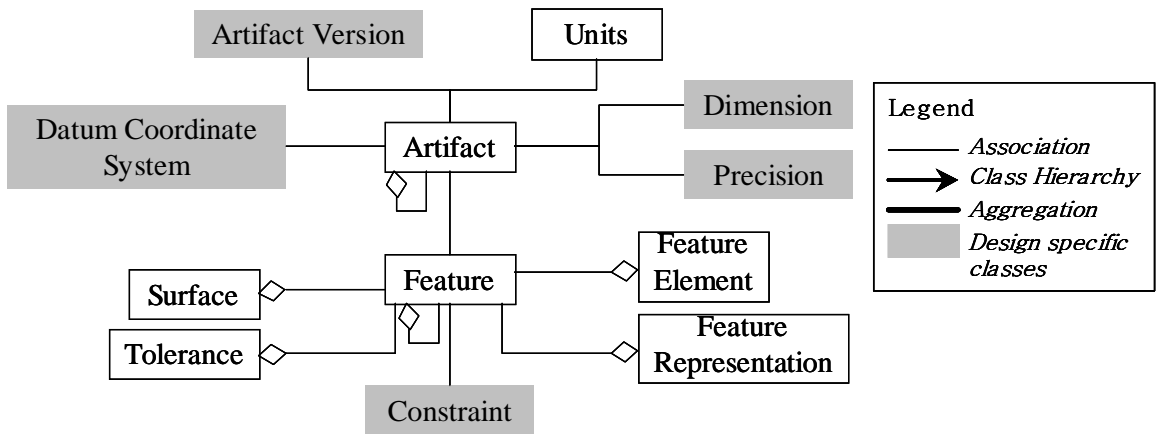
Artifact Version

Units

Datum Coordinate System

Artifact

Dimension

Precision

Feature

Feature Element

Surface

Tolerance

Feature Representation

Constraint

Legend
*Association*
*Class Hierarchy*
*Aggregation*
*Design specific classes*